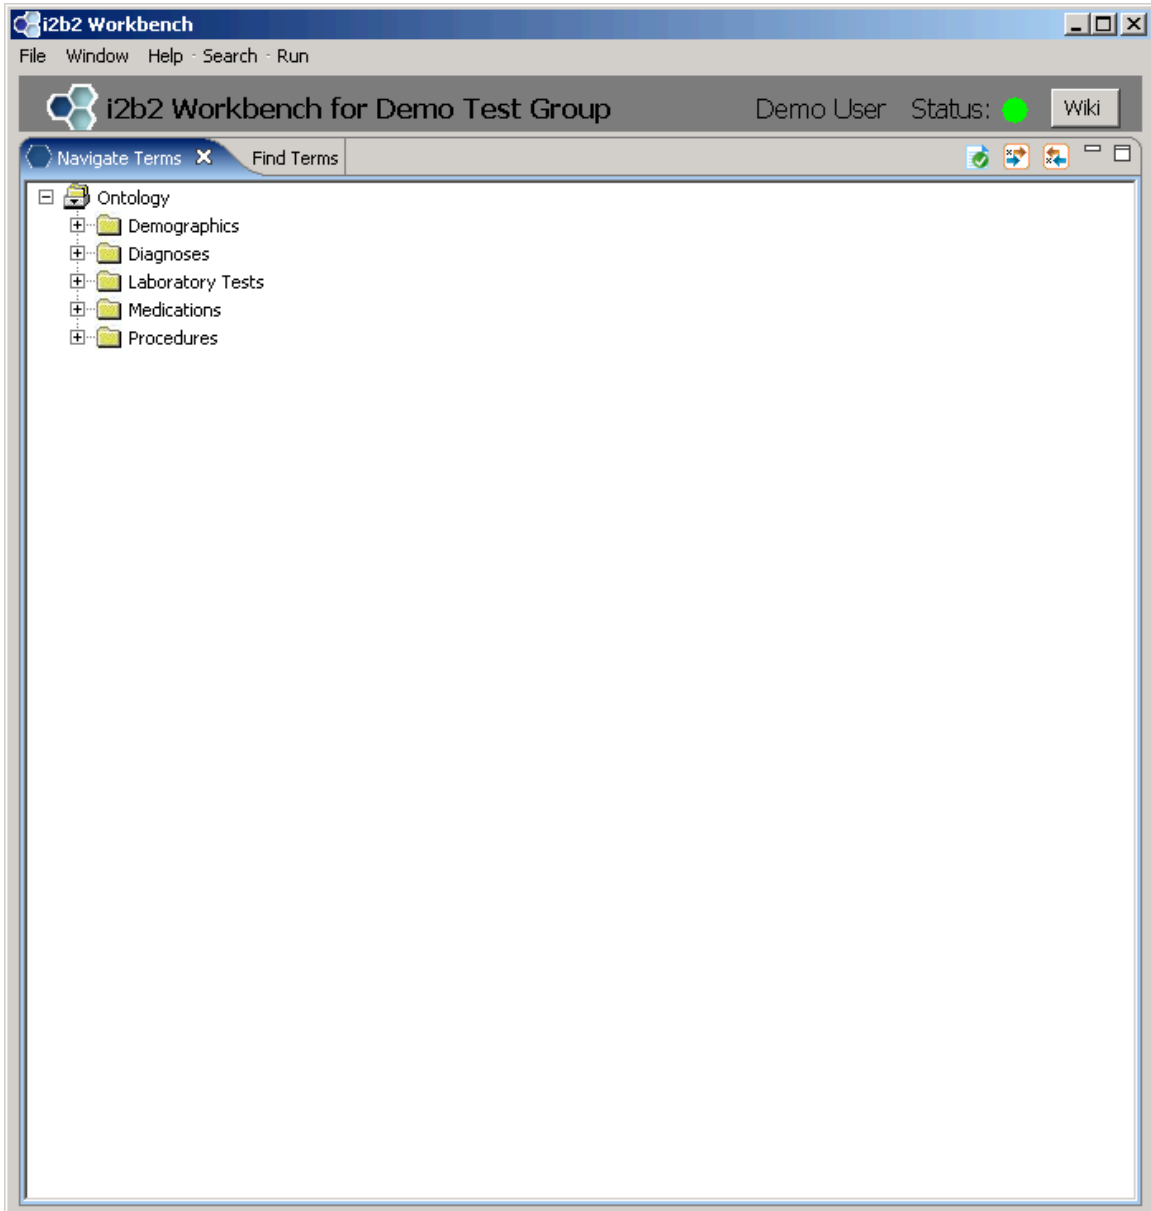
i2b2 Workbench

File Window Help Search Run

i2b2 Workbench for Demo Test Group

Demo User Status:

Wiki

Navigate Terms

Find Terms

Ontology

Demographics

Diagnoses

Laboratory Tests

Medications

Procedures